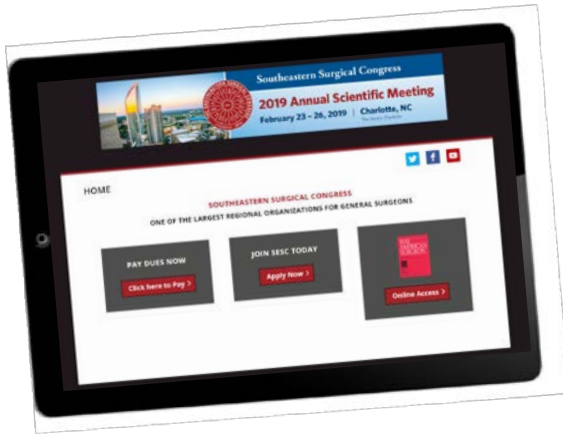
Southeastern Surgical Congress

2019 Annual Scientific Meeting

February 23 – 26, 2019 | Charlotte, NC

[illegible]

HOME

SOUTHEASTERN SURGICAL CONGRESS

ONE OF THE LARGEST REGIONAL ORGANIZATIONS FOR GENERAL SURGEONS

PAY DUES NOW

Click here to Pay >

JOIN SESC TODAY

Apply Now >

THE AMERICAN SURGEON

Online Access >